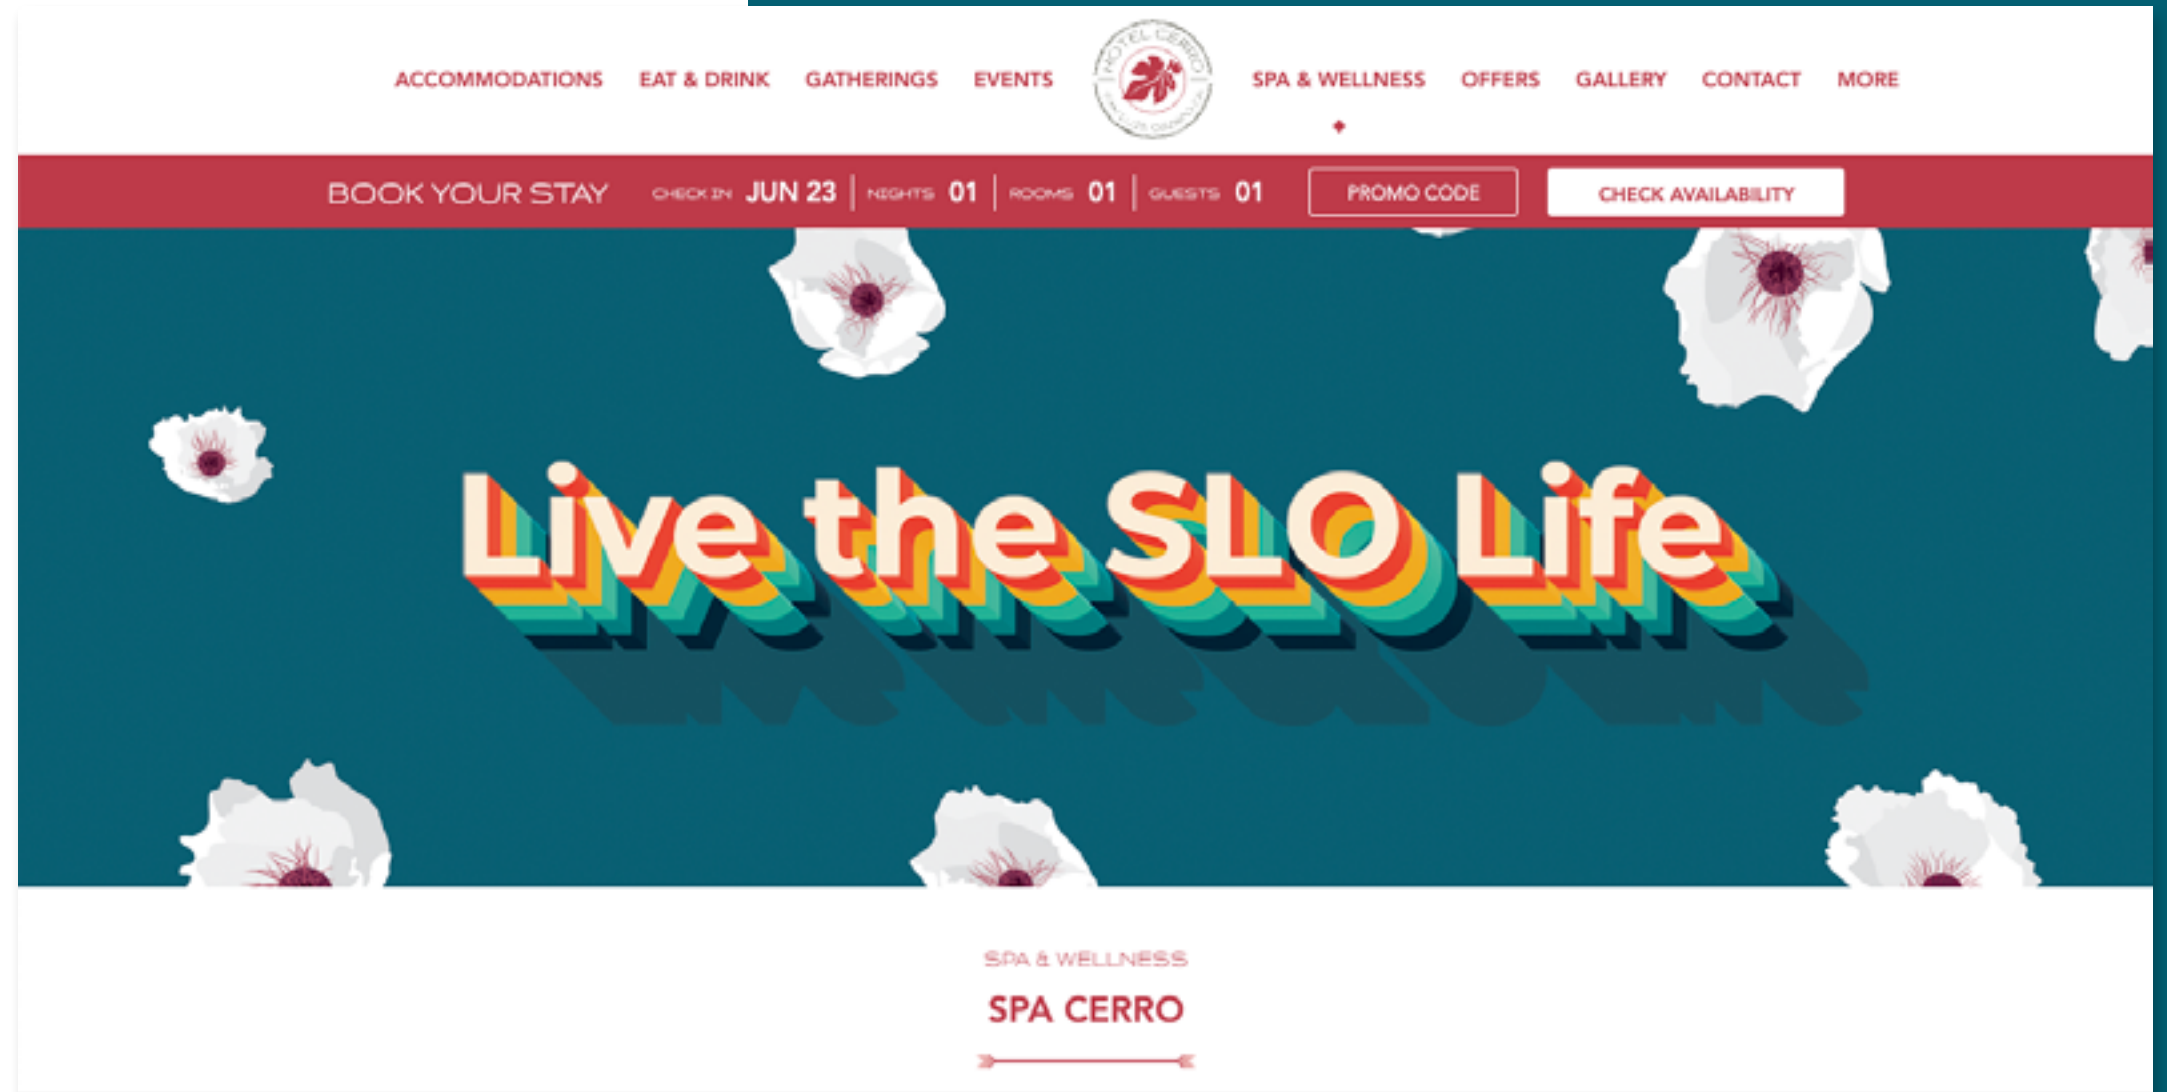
ACCOMMODATIONS EAT & DRINK GATHERINGS EVENTS

HOTEL CERRO

SPA & WELLNESS OFFERS GALLERY CONTACT MORE

BOOK YOUR STAY CHECK IN JUN 23 NIGHTS 01 ROOMS 01 GUESTS 01 PROMO CODE CHECK AVAILABILITY

Live the SLO Life

SPA & WELLNESS

SPA CERRO